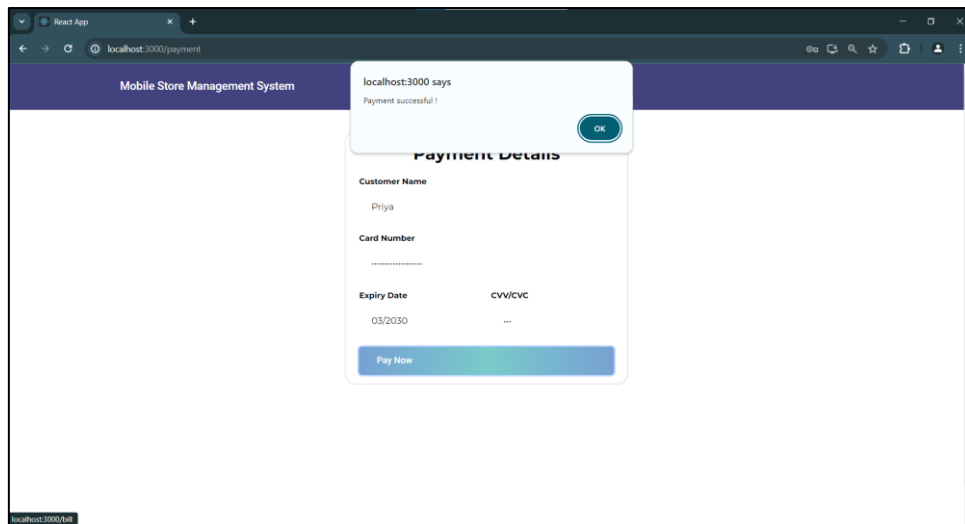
React App
localhost:3000/payment
Mobile Store Management System
localhost:3000 says
Payment successful !
OK
Payment Details
Customer Name
Priya
Card Number
..................
Expiry Date
CVV/CVC
03/2030
...
Pay Now
localhost:3000/bill